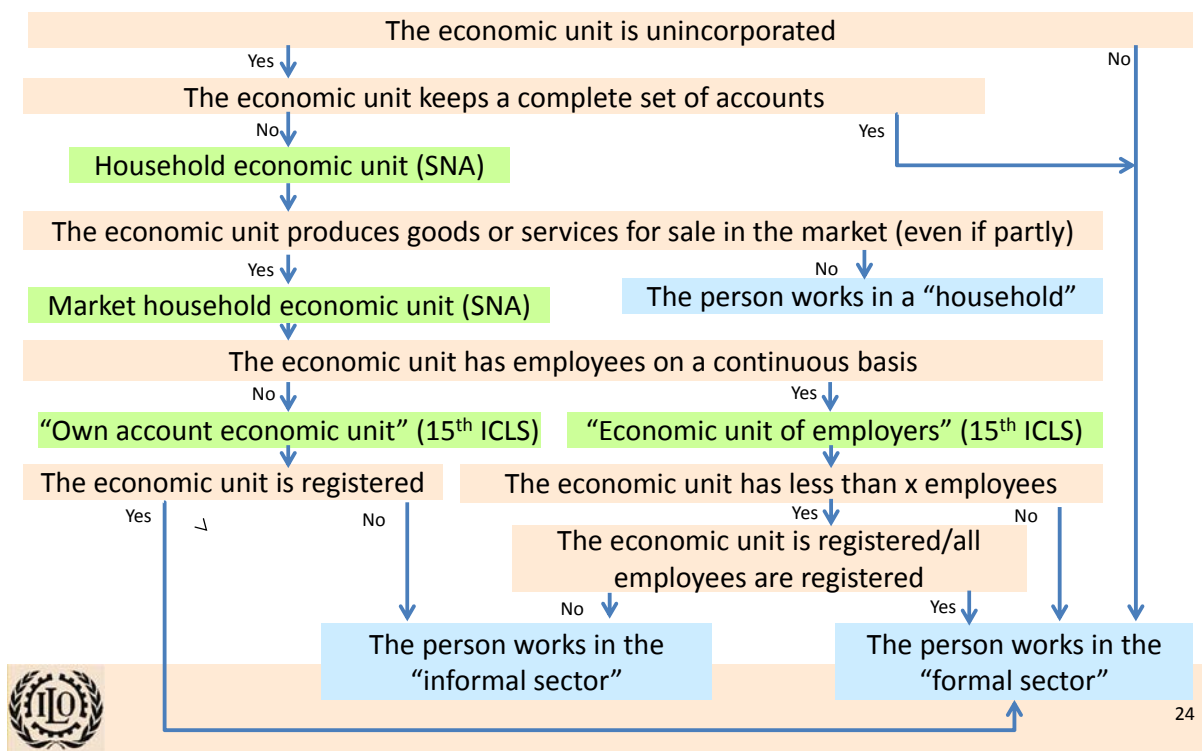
The economic unit is unincorporated

Yes

No

The economic unit keeps a complete set of accounts

No

Yes

Household economic unit (SNA)

The economic unit produces goods or services for sale in the market (even if partly)

Yes

No

Market household economic unit (SNA)

The person works in a “household”

The economic unit has employees on a continuous basis

No

Yes

“Own account economic unit” (15$^{th}$ ICLS)

“Economic unit of employers” (15$^{th}$ ICLS)

The economic unit is registered

The economic unit has less than x employees

Yes

No

Yes

No

The economic unit is registered/all employees are registered

No

Yes

The person works in the “informal sector”

The person works in the “formal sector”

ILO

24